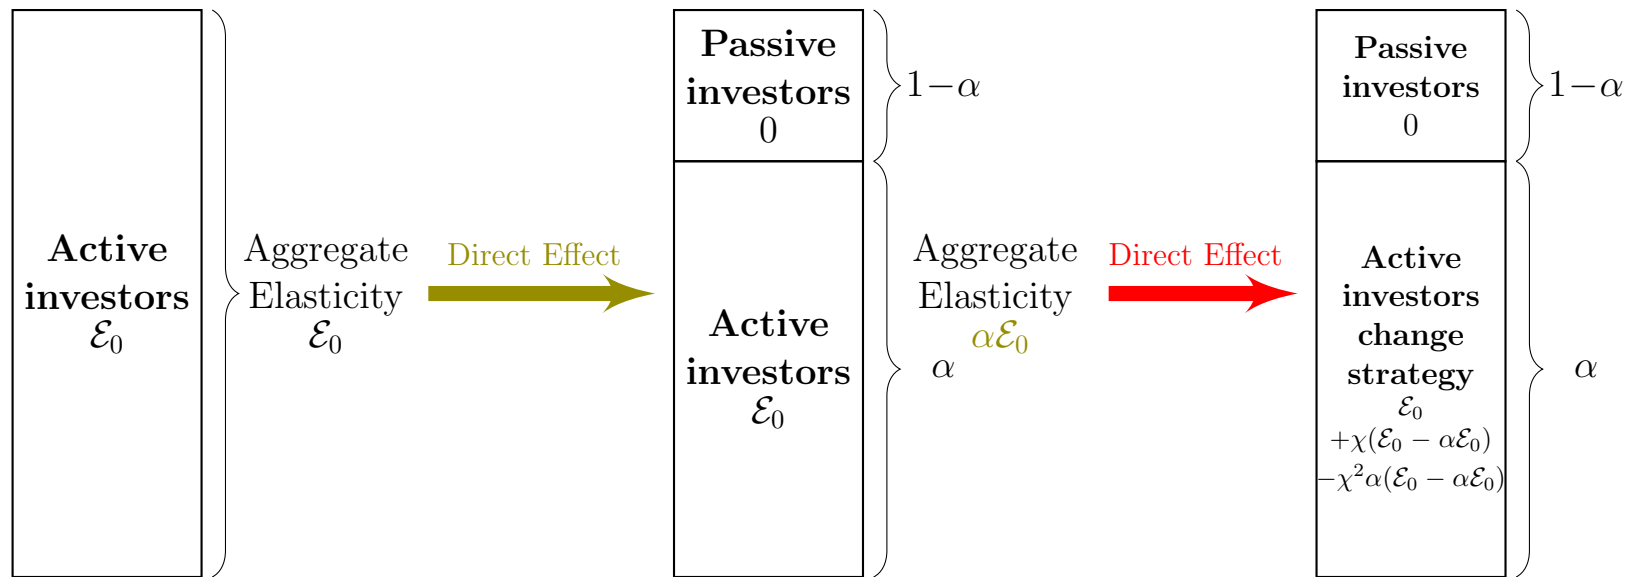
Active investors
$\mathcal{E}_0$

Aggregate Elasticity
$\mathcal{E}_0$

Direct Effect

Passive investors
0

$1-\alpha$

Active investors
$\mathcal{E}_0$

$\alpha$

Aggregate Elasticity
$\alpha\mathcal{E}_0$

Direct Effect

Passive investors
0

$1-\alpha$

Active investors change strategy
$\mathcal{E}_0$
$+\chi(\mathcal{E}_0 - \alpha\mathcal{E}_0)$
$-\chi^2\alpha(\mathcal{E}_0 - \alpha\mathcal{E}_0)$

$\alpha$